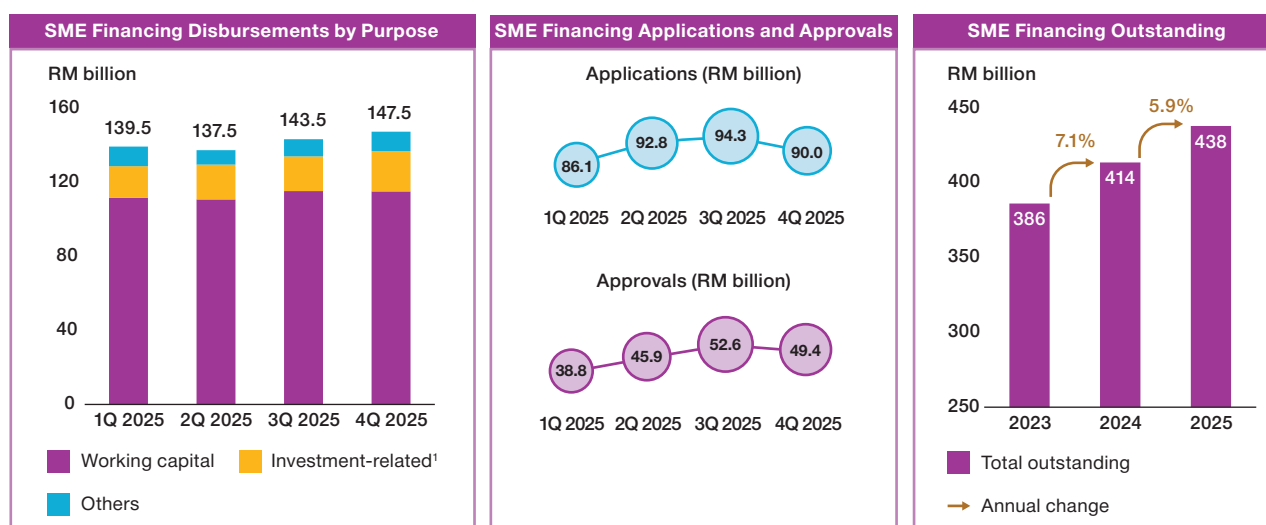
SME Financing Disbursements by Purpose

RM billion

160
120
80
40
0

139.5 137.5 143.5 147.5

1Q 2025 2Q 2025 3Q 2025 4Q 2025

Working capital Investment-related$^1$

Others

SME Financing Applications and Approvals

Applications (RM billion)

86.1 92.8 94.3 90.0

1Q 2025 2Q 2025 3Q 2025 4Q 2025

Approvals (RM billion)

38.8 45.9 52.6 49.4

1Q 2025 2Q 2025 3Q 2025 4Q 2025

SME Financing Outstanding

RM billion

450
400
350
300
250

7.1% 5.9%

386 414 438

2023 2024 2025

Total outstanding

Annual change